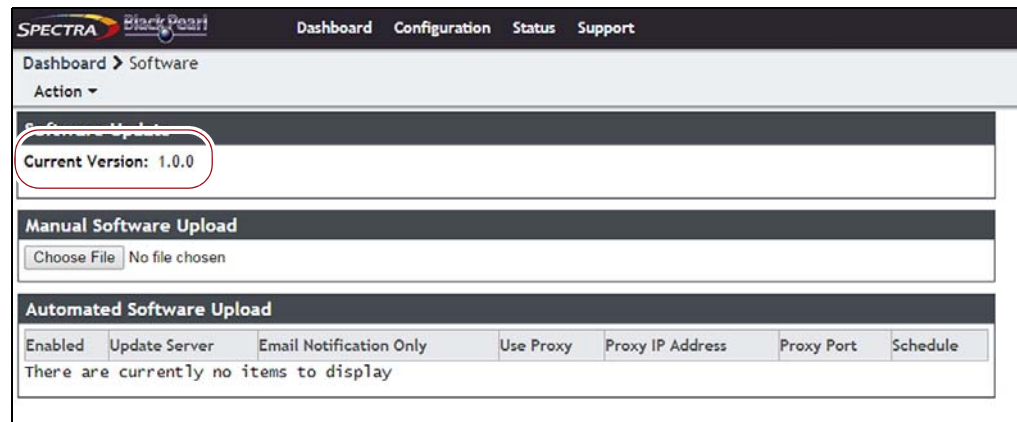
SPECTRA BlackPearl Dashboard Configuration Status Support

Dashboard > Software

Action ▾

Software Update

Current Version: 1.0.0

Manual Software Upload

Choose File No file chosen

Automated Software Upload

| Enabled | Update Server | Email Notification Only | Use Proxy | Proxy IP Address | Proxy Port | Schedule |
|---|---|---|---|---|---|---|

There are currently no items to display